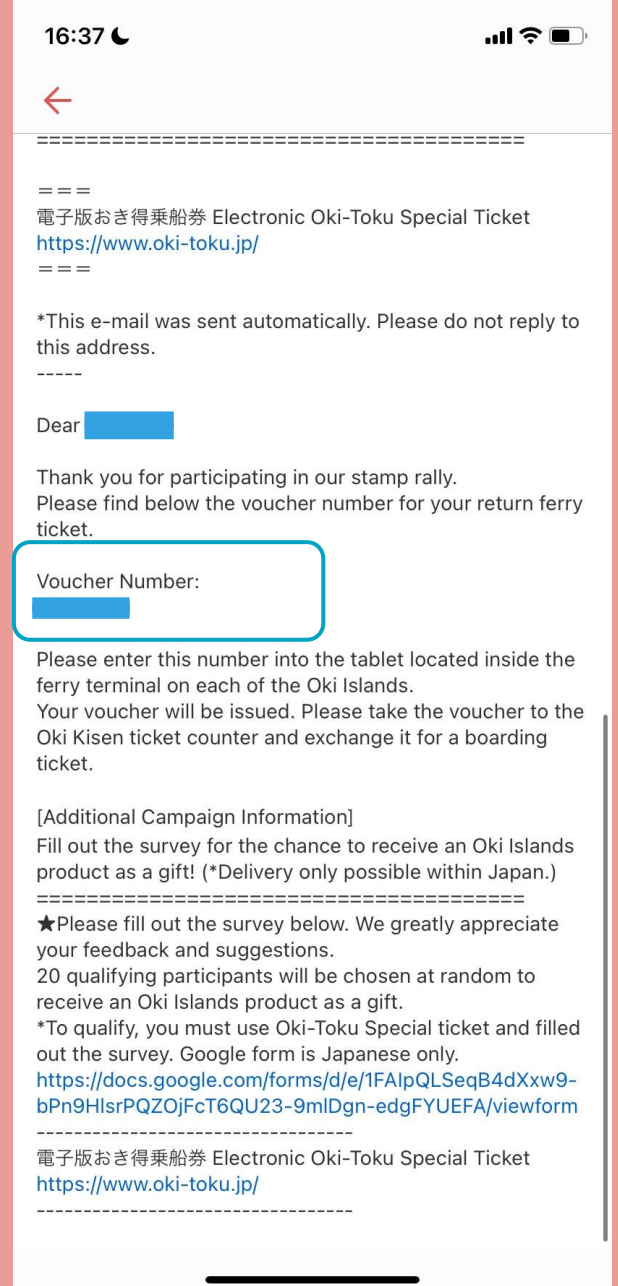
16:37

========================================

===
電子版おき得乗船券 Electronic Oki-Toku Special Ticket
https://www.oki-toku.jp/
===

*This e-mail was sent automatically. Please do not reply to this address.
-----

Dear

Thank you for participating in our stamp rally.
Please find below the voucher number for your return ferry ticket.

Voucher Number:

Please enter this number into the tablet located inside the ferry terminal on each of the Oki Islands.
Your voucher will be issued. Please take the voucher to the Oki Kisen ticket counter and exchange it for a boarding ticket.

[Additional Campaign Information]
Fill out the survey for the chance to receive an Oki Islands product as a gift! (*Delivery only possible within Japan.)
========================================
★Please fill out the survey below. We greatly appreciate your feedback and suggestions.
20 qualifying participants will be chosen at random to receive an Oki Islands product as a gift.
*To qualify, you must use Oki-Toku Special ticket and filled out the survey. Google form is Japanese only.
https://docs.google.com/forms/d/e/1FAIpQLSeqB4dXxw9-bPn9HlsrPQZOjFcT6QU23-9mlDgn-edgFYUEFA/viewform
------------------------------------
電子版おき得乗船券 Electronic Oki-Toku Special Ticket
https://www.oki-toku.jp/
------------------------------------